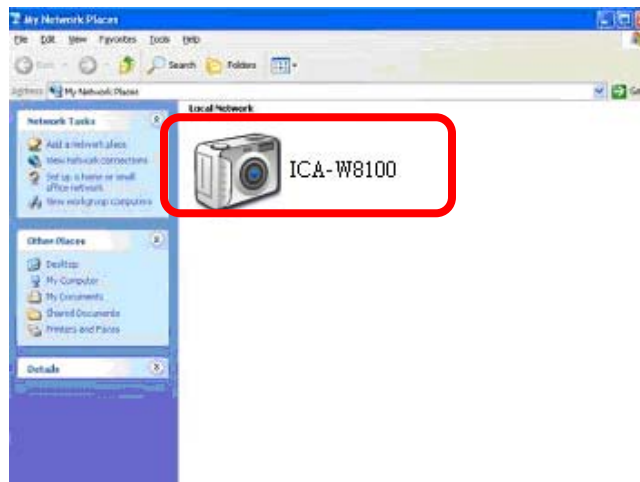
My Network Places

File Edit View Favorites Tools Help

Back Search Folders

Address My Network Places

Go

Network Tasks

Add a network place

View network connections

Set up a home or small office network

View workgroup computers

Other Places

Desktop

My Computer

My Documents

Shared Documents

Printers and Faxes

Details

Local Network

ICA-W8100